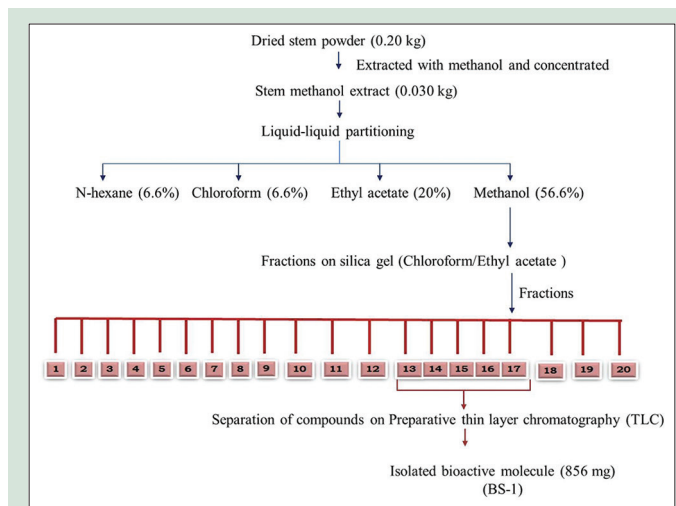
Dried stem powder (0.20 kg)

Extracted with methanol and concentrated

Stem methanol extract (0.030 kg)

Liquid-liquid partitioning

N-hexane (6.6%) Chloroform (6.6%) Ethyl acetate (20%) Methanol (56.6%)

Fractions on silica gel (Chloroform/Ethyl acetate )

Fractions

1 2 3 4 5 6 7 8 9 10 11 12 13 14 15 16 17 18 19 20

Separation of compounds on Preparative thin layer chromatography (TLC)

Isolated bioactive molecule (856 mg) (BS-1)